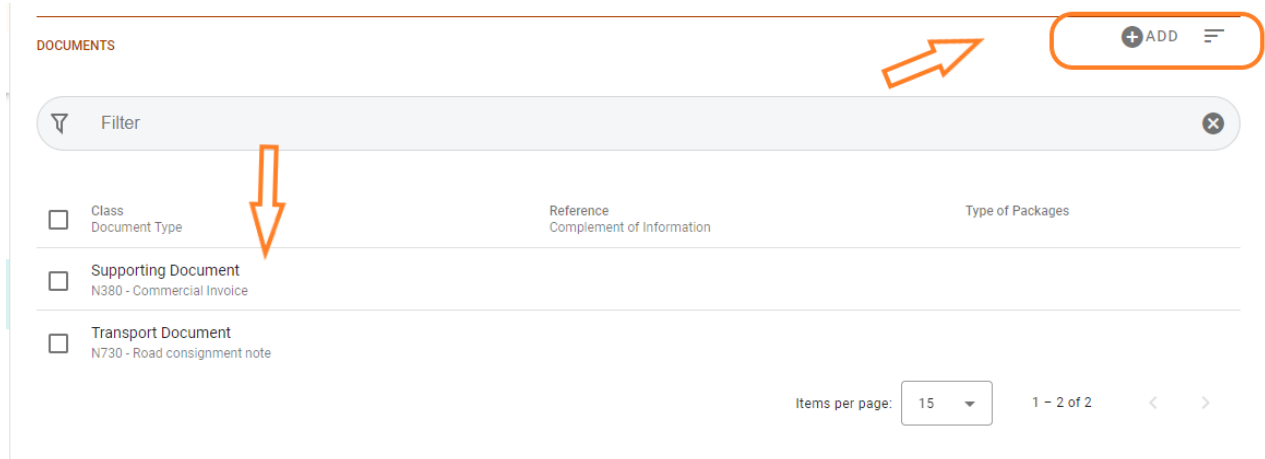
DOCUMENTS

ADD

Filter

| Class<br>Document Type | Reference<br>Complement of Information | Type of Packages |
|---|---|---|
| Supporting Document<br>N380 - Commercial Invoice | | |
| Transport Document<br>N730 - Road consignment note | | |

Items per page: 15

1 – 2 of 2